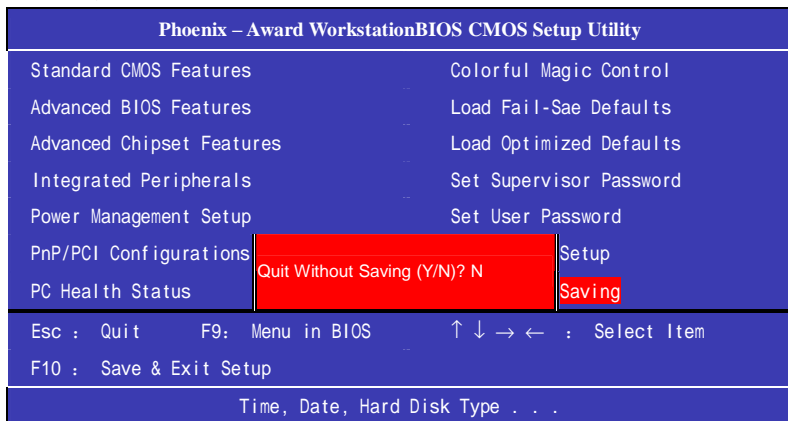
Phoenix – Award WorkstationBIOS CMOS Setup Utility

Standard CMOS Features

Advanced BIOS Features

Advanced Chipset Features

Integrated Peripherals

Power Management Setup

PnP/PCI Configurations

PC Health Status

Colorful Magic Control

Load Fail-Sae Defaults

Load Optimized Defaults

Set Supervisor Password

Set User Password

Setup

Saving

Quit Without Saving (Y/N)? N

Esc : Quit F9: Menu in BIOS

↑ ↓ → ← : Select Item

F10 : Save & Exit Setup

Time, Date, Hard Disk Type . . .